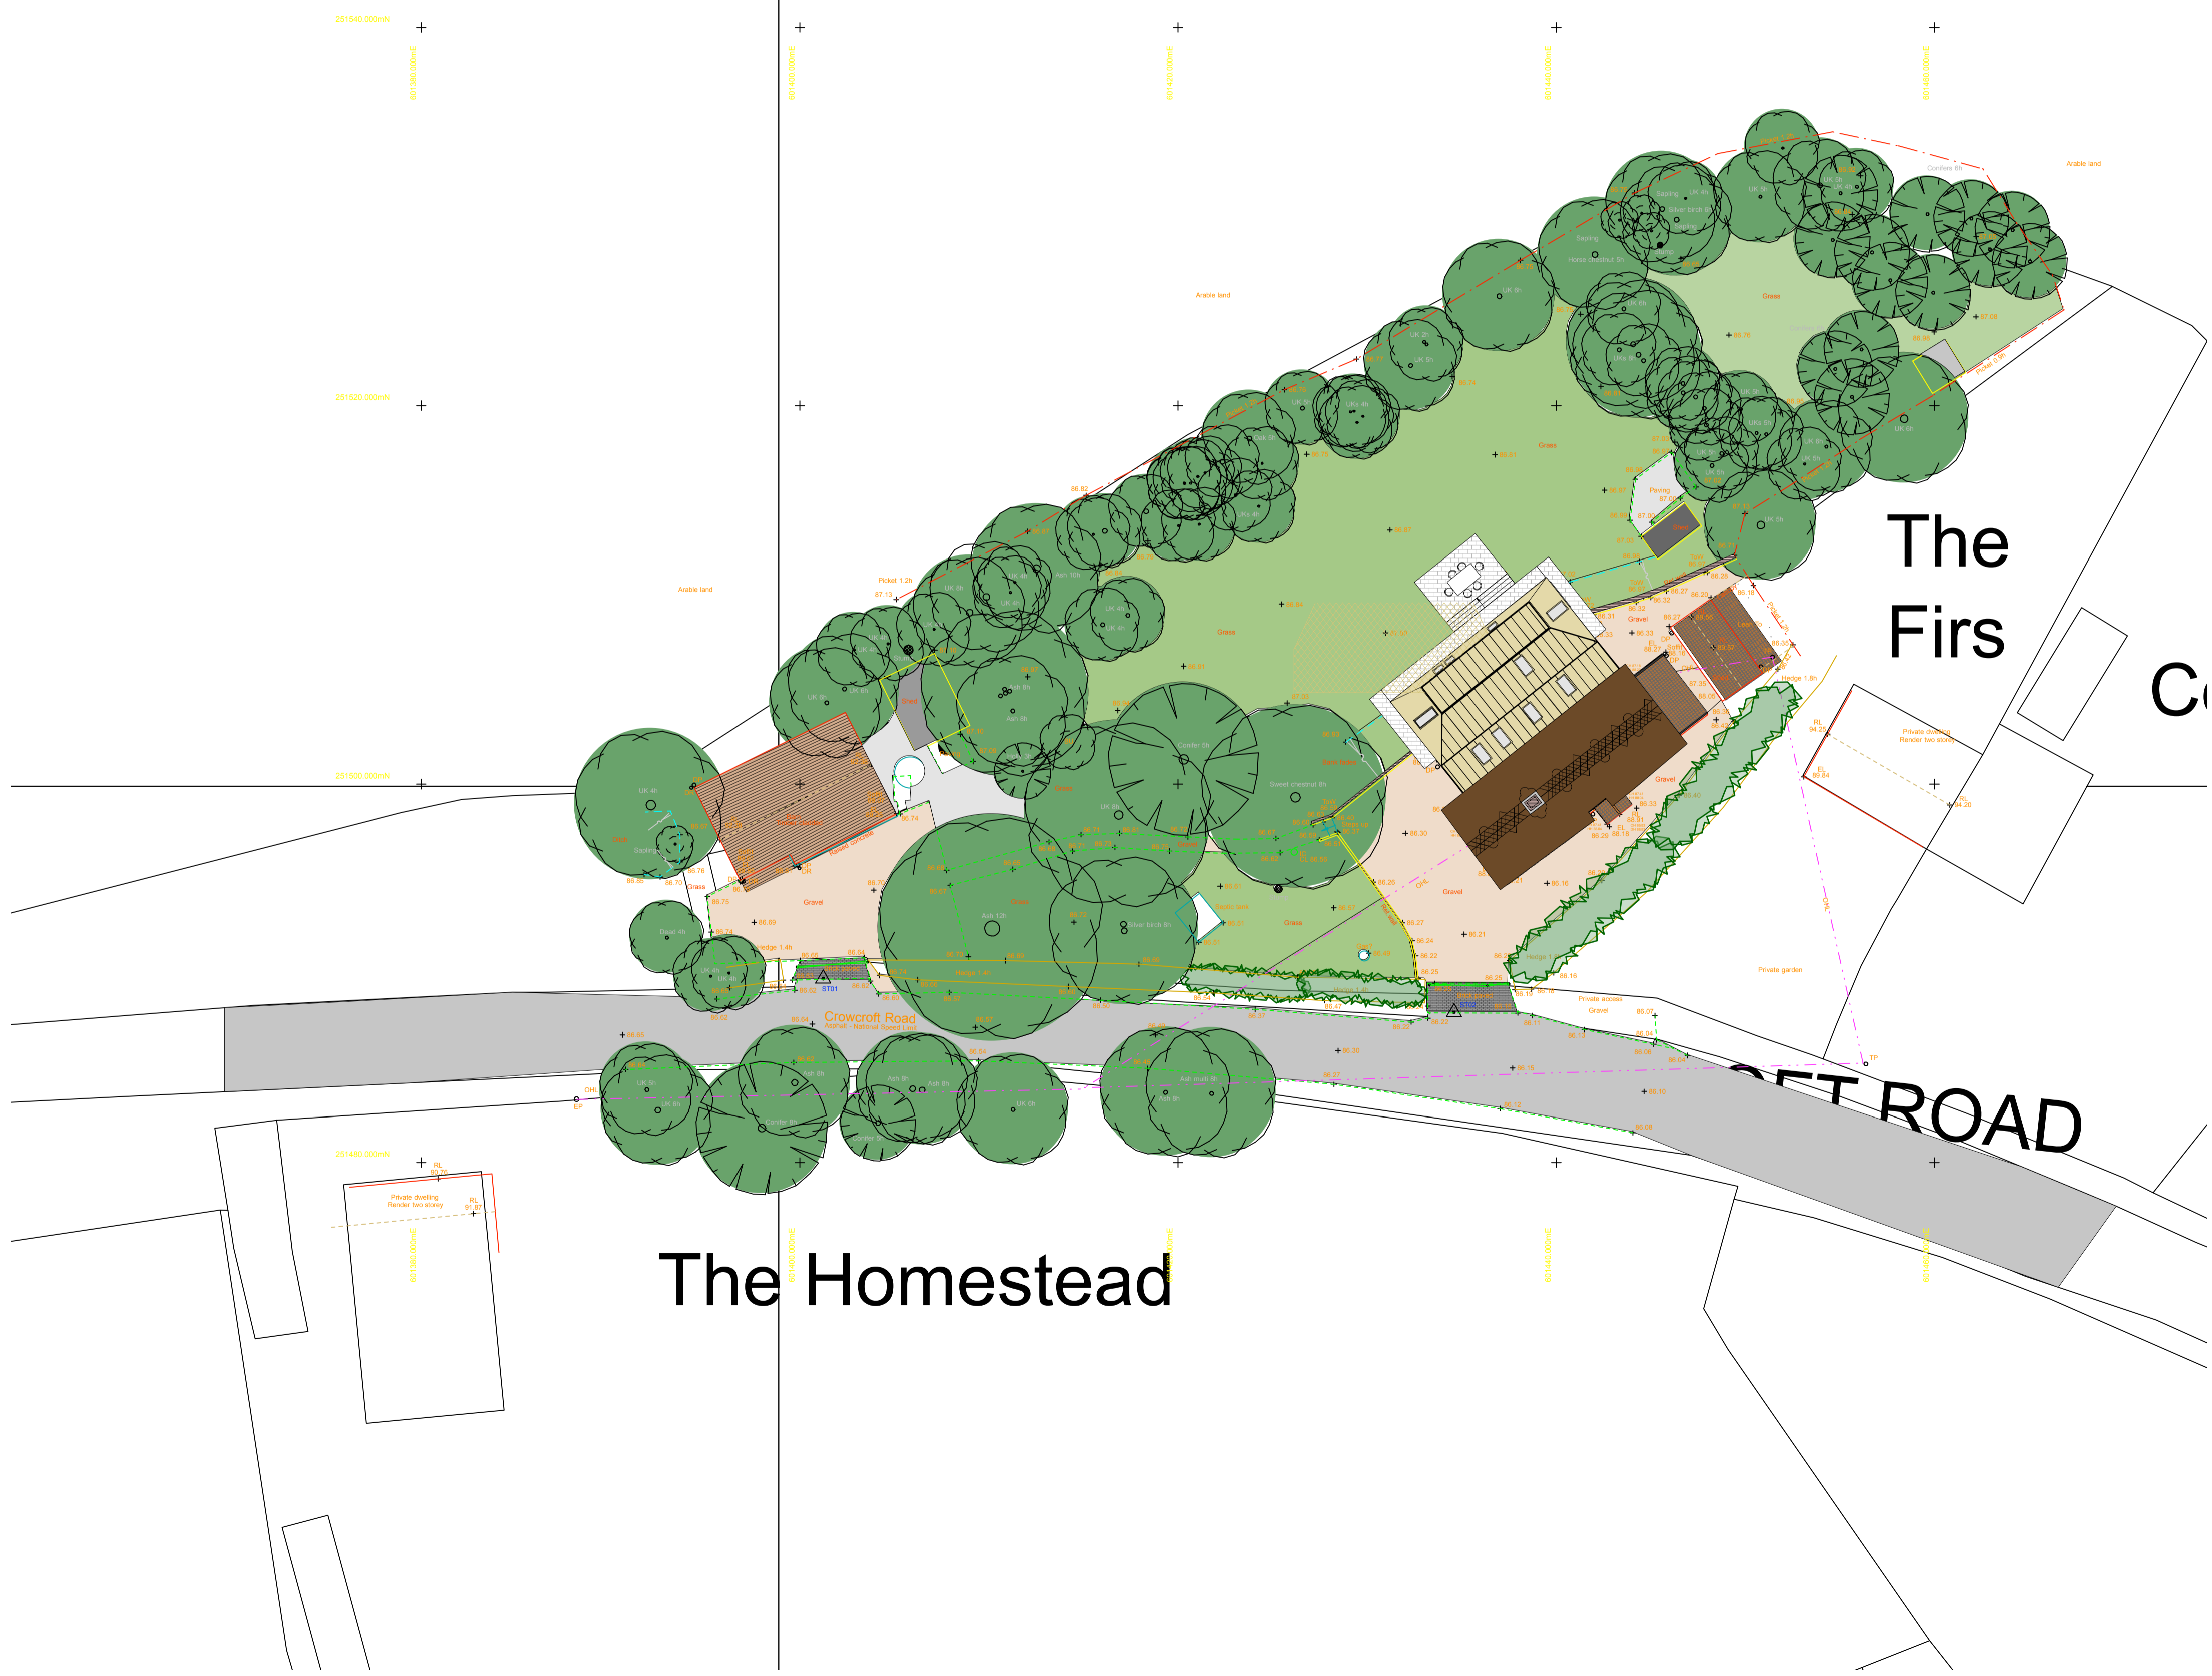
251540.000mN

251520.000mN

251500.000mN

251480.000mN

Arable land

Arable land

Arable land

Grass

Grass

Grass

Gravel

Gravel

Gravel

Crowcroft Road
Asphalt - National Speed Limit

Private dwelling
Render two storey

Private dwelling
Render two storey

Private garden

Private access
Gravel

Picket 1.2h

Hedge 1.4h

Hedge 1.8h

ST01

ST02

The
Firs

Co

The Homestead

OFT ROAD